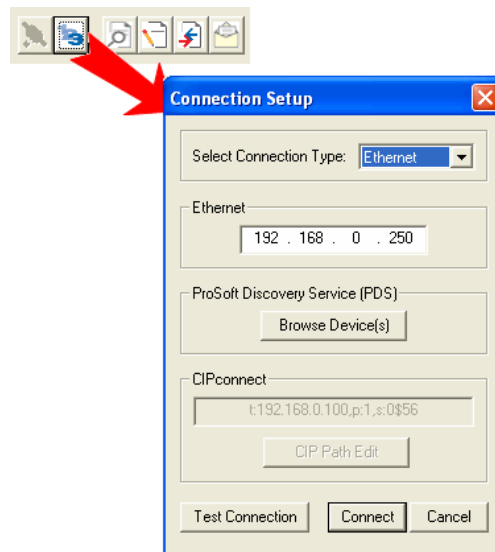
Connection Setup

Select Connection Type: Ethernet

Ethernet

192 . 168 . 0 . 250

ProSoft Discovery Service (PDS)

Browse Device(s)

CIPconnect

t:192.168.0.100,p:1,s:0$56

CIP Path Edit

Test Connection

Connect

Cancel